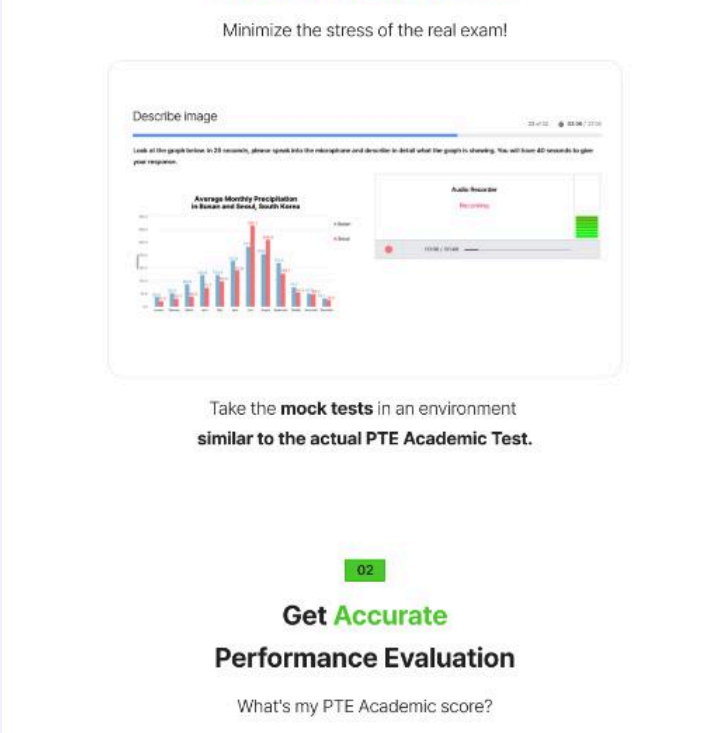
Minimize the stress of the real exam!

Describe image

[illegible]

Look at the graph below. In 25 seconds, please speak into the microphone and describe in detail what the graph is showing. You will have 40 seconds to give your response.

Average Monthly Precipitation in Busan and Seoul, South Korea

Busan

Seoul

Audio Recorder

Recording

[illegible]

Take the **mock tests** in an environment **similar to the actual PTE Academic Test.**

02

Get Accurate Performance Evaluation

What's my PTE Academic score?